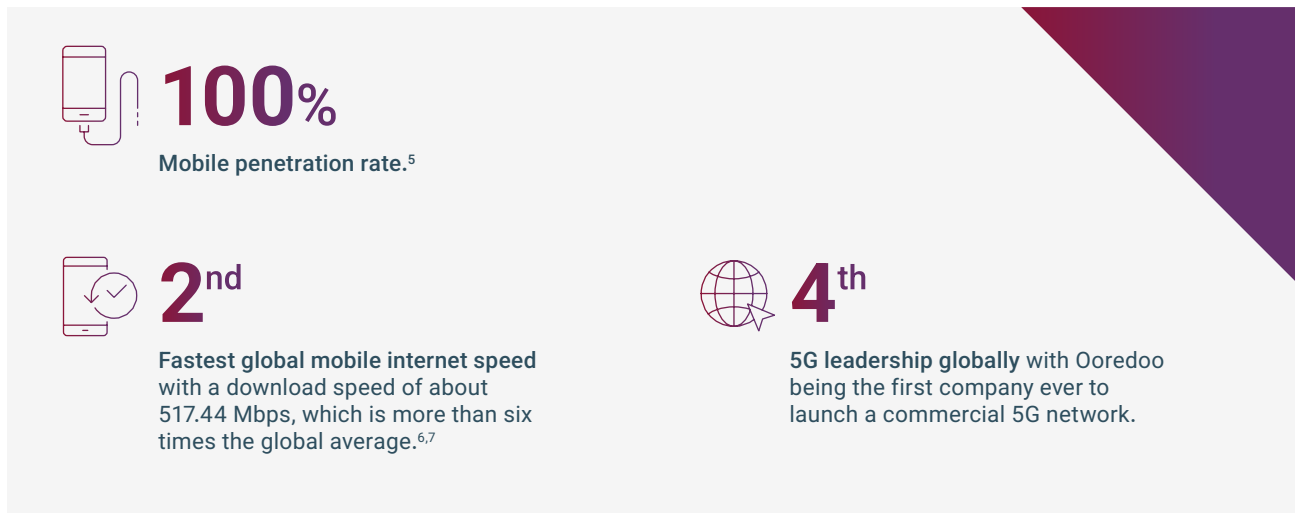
100%

Mobile penetration rate.$^{5}$

2$^{nd}$

Fastest global mobile internet speed with a download speed of about 517.44 Mbps, which is more than six times the global average.$^{6,7}$

4$^{th}$

5G leadership globally with Ooredoo being the first company ever to launch a commercial 5G network.